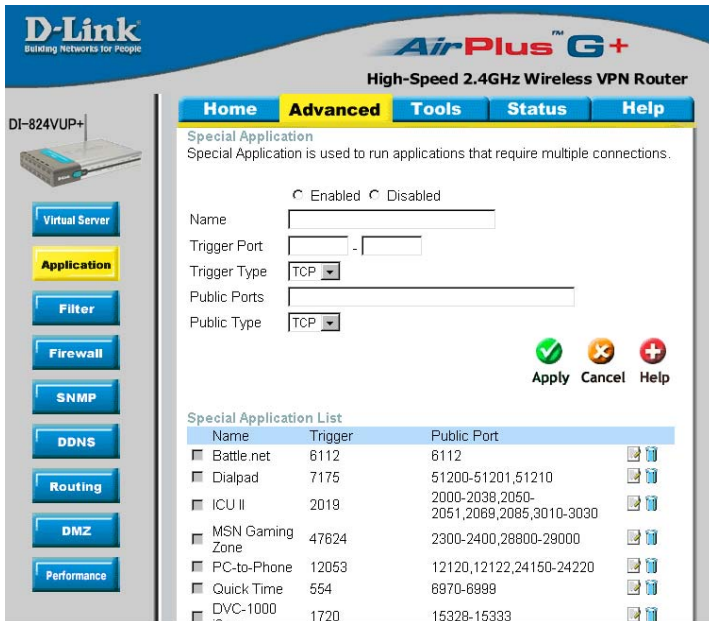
D-Link
Building Networks for People

AirPlus™ G+
High-Speed 2.4GHz Wireless VPN Router

DI-824VUP+

Home | Advanced | Tools | Status | Help

Virtual Server
Application
Filter
Firewall
SNMP
DDNS
Routing
DMZ
Performance

Special Application
Special Application is used to run applications that require multiple connections.

Enabled Disabled

Name

Trigger Port -

Trigger Type TCP

Public Ports

Public Type TCP

Apply Cancel Help

Special Application List

| Name | Trigger | Public Port |
|---|---|---|
| Battle.net | 6112 | 6112 |
| Dialpad | 7175 | 51200-51201,51210 |
| ICU II | 2019 | 2000-2038,2050-2051,2069,2085,3010-3030 |
| MSN Gaming Zone | 47624 | 2300-2400,28800-29000 |
| PC-to-Phone | 12053 | 12120,12122,24150-24220 |
| Quick Time | 554 | 6970-6999 |
| DVC-1000 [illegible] | 1720 | 15328-15333 |